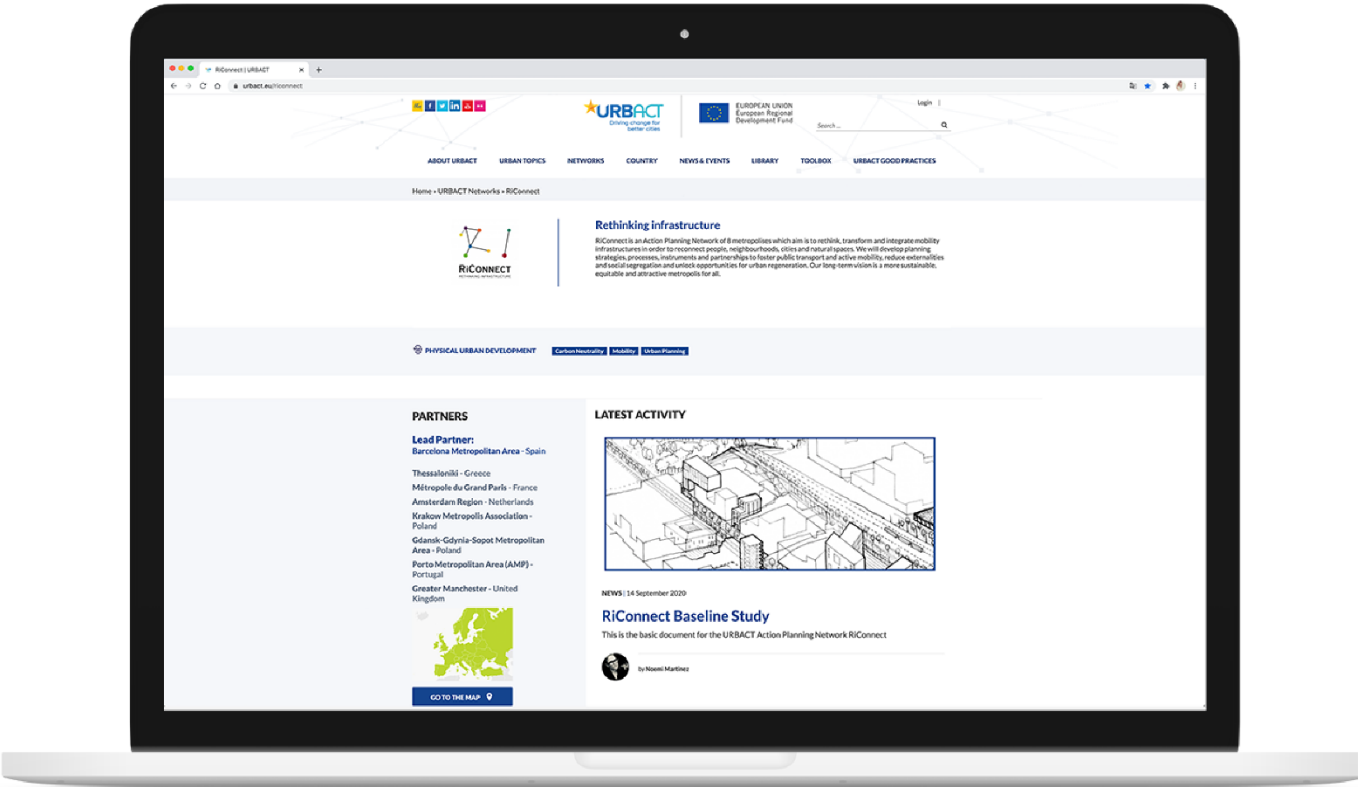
RiConnect | URBACT
urbact.eu/riconnect

URBACT Driving change for better cities

EUROPEAN UNION European Regional Development Fund

Login |

Search ...

ABOUT URBACT URBAN TOPICS NETWORKS COUNTRY NEWS & EVENTS LIBRARY TOOLBOX URBACT GOOD PRACTICES

Home » URBACT Networks » RiConnect

RiCONNECT
RETHINKING INFRASTRUCTURE

Rethinking infrastructure

RiConnect is an Action Planning Network of 8 metropolises which aim is to rethink, transform and integrate mobility infrastructures in order to reconnect people, neighbourhoods, cities and natural spaces. We will develop planning strategies, processes, instruments and partnerships to foster public transport and active mobility, reduce externalities and social segregation and unlock opportunities for urban regeneration. Our long-term vision is a more sustainable, equitable and attractive metropolis for all.

PHYSICAL URBAN DEVELOPMENT Carbon Neutrality Mobility Urban Planning

PARTNERS

Lead Partner:
Barcelona Metropolitan Area - Spain

Thessaloniki - Greece
Métropole du Grand Paris - France
Amsterdam Region - Netherlands
Krakow Metropolis Association - Poland
Gdansk-Gdynia-Sopot Metropolitan Area - Poland
Porto Metropolitan Area (AMP) - Portugal
Greater Manchester - United Kingdom

GO TO THE MAP

LATEST ACTIVITY

NEWS | 14 September 2020

RiConnect Baseline Study

This is the basic document for the URBACT Action Planning Network RiConnect

by Noemi Martinez